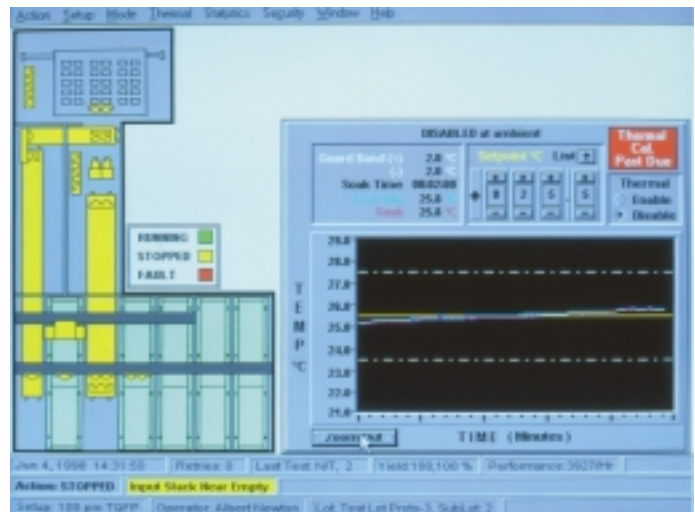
Action Setup Mode Thermal Statistics Security Window Help

RUNNING
STOPPED
FAULT

DISABLED at ambient

Thermal Cal. Past Due

Guard Band (+) 2.0 °C
(-) 2.0 °C
Soak Time 00:02:00
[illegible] 25.0 °C
Soak 25.0 °C

Setpoint °C Unit

+ 0 2 5 . 5

Thermal
Enable
Disable

TEMP °C

26.0
28.0
27.0
26.0
25.0
24.0
23.0
22.0
21.0

Zoom Out

TIME (Minutes)

Jun 4, 1998 14:31:58 | Retries: 0 | Last Test: NIT, 2 | Yield:100.100 % | Performance:3927/Hr

Action: STOPPED Input Stack Near Empty

Setup: 100 pin TQFP | Operator: Albert Newton | Lot: Test Lot Proto-3, SubLot: 2